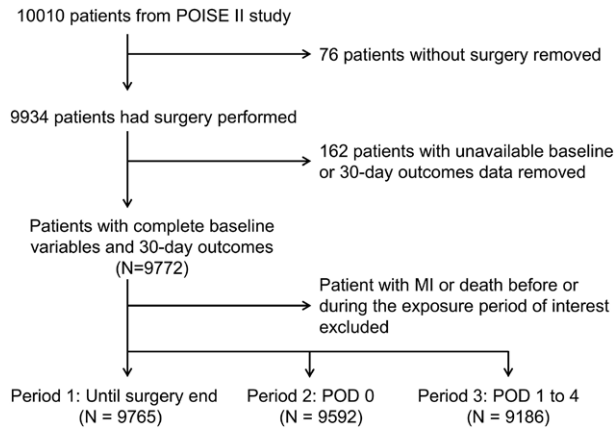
10010 patients from POISE II study

76 patients without surgery removed

9934 patients had surgery performed

162 patients with unavailable baseline or 30-day outcomes data removed

Patients with complete baseline variables and 30-day outcomes (N=9772)

Patient with MI or death before or during the exposure period of interest excluded

Period 1: Until surgery end (N = 9765)

Period 2: POD 0 (N = 9592)

Period 3: POD 1 to 4 (N = 9186)